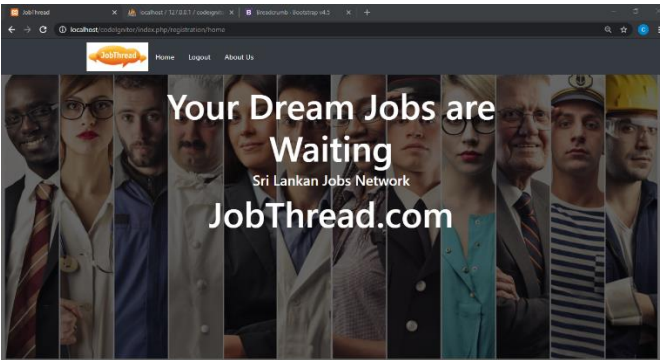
JobThread | localhost / 127.0.0.1 / codeignit | Breadcrumb · Bootstrap v4.3 | +

localhost/codeignitor/index.php/registration/home

JobThread

Home Logout About Us

Your Dream Jobs are Waiting

Sri Lankan Jobs Network

JobThread.com